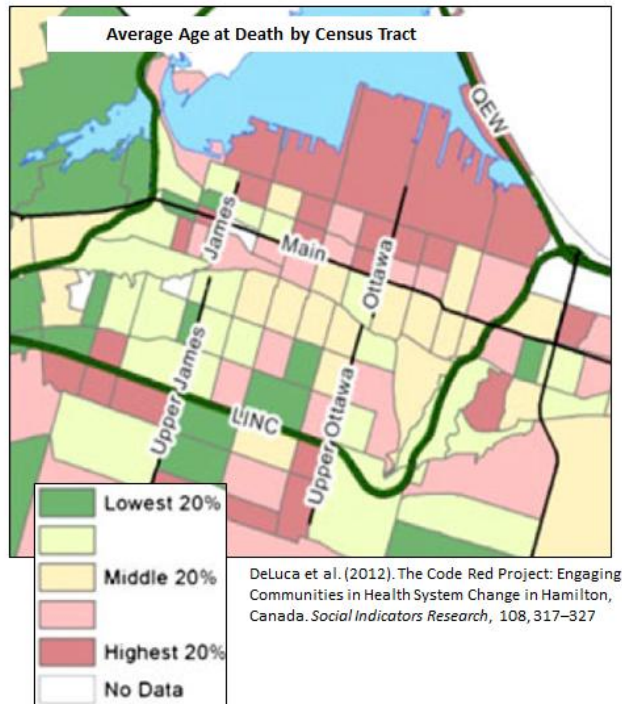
Average Age at Death by Census Tract

QEW

James

Main

Ottawa

Upper James

LINC

Upper Ottawa

Lowest 20%

Middle 20%

Highest 20%

No Data

DeLuca et al. (2012). The Code Red Project: Engaging Communities in Health System Change in Hamilton, Canada. *Social Indicators Research*, 108, 317–327